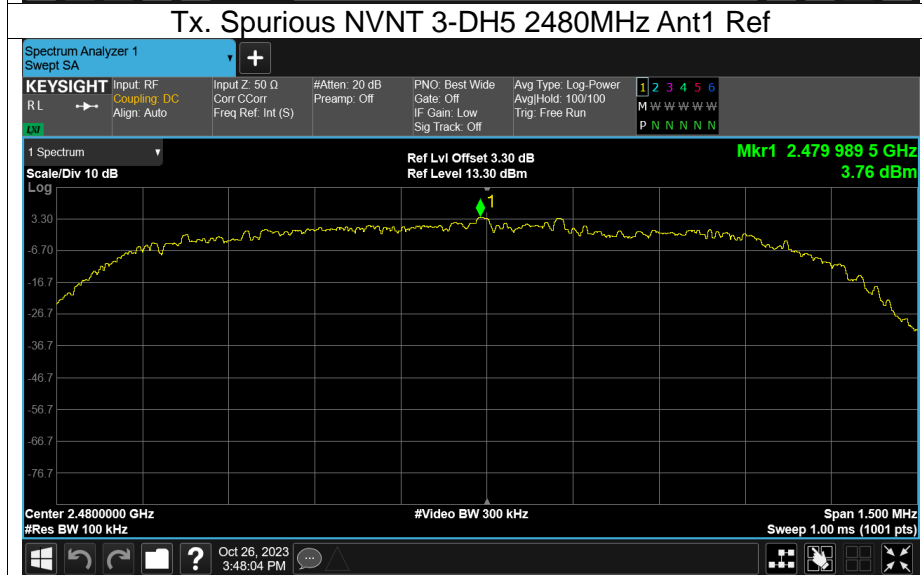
Tx. Spurious NVNT 3-DH5 2480MHz Ant1 Ref

Spectrum Analyzer 1
Swept SA

KEYSIGHT Input: RF
Coupling: DC
Align: Auto
RL

Input Z: 50 Ω
Corr CCorr
Freq Ref: Int (S)

#Atten: 20 dB
Preamp: Off

PNO: Best Wide
Gate: Off
IF Gain: Low
Sig Track: Off

Avg Type: Log-Power
Avg|Hold: 100/100
Trig: Free Run

1 2 3 4 5 6
M W W W W W
P N N N N N

LXI

1 Spectrum
Scale/Div 10 dB
Log

Ref Lvl Offset 3.30 dB
Ref Level 13.30 dBm

Mkr1 2.479 989 5 GHz
3.76 dBm

3.30
-6.70
-16.7
-26.7
-36.7
-46.7
-56.7
-66.7
-76.7

1

Center 2.4800000 GHz
#Res BW 100 kHz

#Video BW 300 kHz

Span 1.500 MHz
Sweep 1.00 ms (1001 pts)

Oct 26, 2023
3:48:04 PM